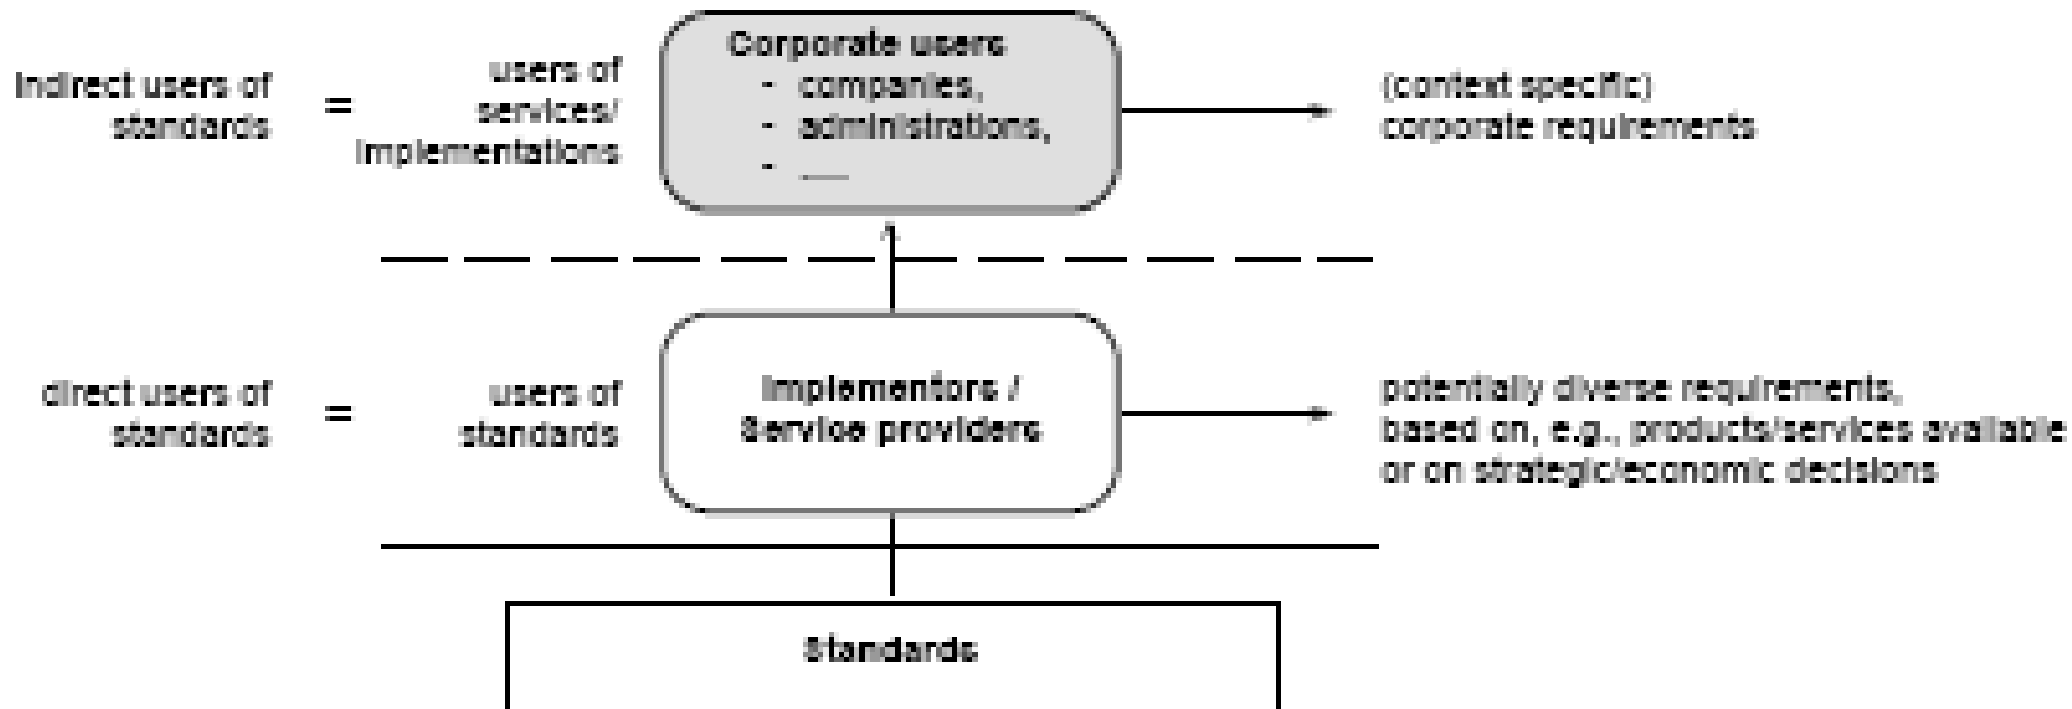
Indirect users of standards = users of services/ implementations

Corporate users
- companies,
- administrations,
- ....

(context specific) corporate requirements

direct users of standards = users of standards

Implementors / Service providers

potentially diverse requirements, based on, e.g., products/services available or on strategic/economic decisions

Standards